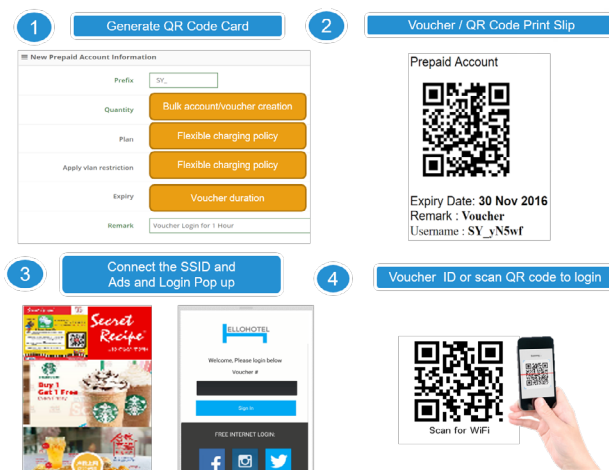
1 Generate QR Code Card

2 Voucher / QR Code Print Slip

New Prepaid Account Information

| | |
|---|---|
| Prefix | SY_ |
| Quantity | Bulk account/voucher creation |
| Plan | Flexible charging policy |
| Apply vlan restriction | Flexible charging policy |
| Expiry | Voucher duration |
| Remark | Voucher Login for 1 Hour |

Prepaid Account

Expiry Date: 30 Nov 2016
Remark : Voucher
Username : SY_yN5wf

3 Connect the SSID and Ads and Login Pop up

4 Voucher ID or scan QR code to login

Secret Recipe

Buy 1 Get 1 Free

ELLOHOTEL

Welcome, Please login below

Voucher #

Sign in

FREE INTERNET LOGIN:

Scan for WiFi